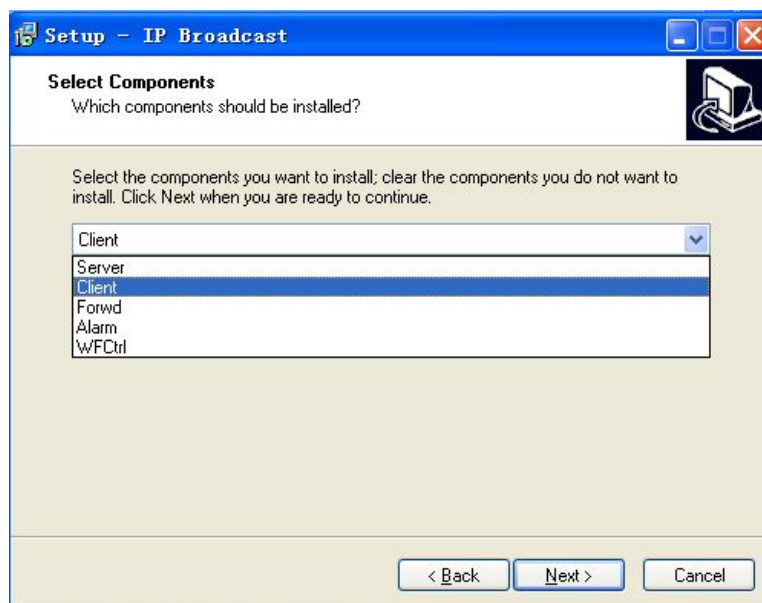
Setup - IP Broadcast

Select Components
Which components should be installed?

Select the components you want to install; clear the components you do not want to install. Click Next when you are ready to continue.

Client
Server
Client
Forwd
Alarm
WFCtrl

< Back
Next >
Cancel